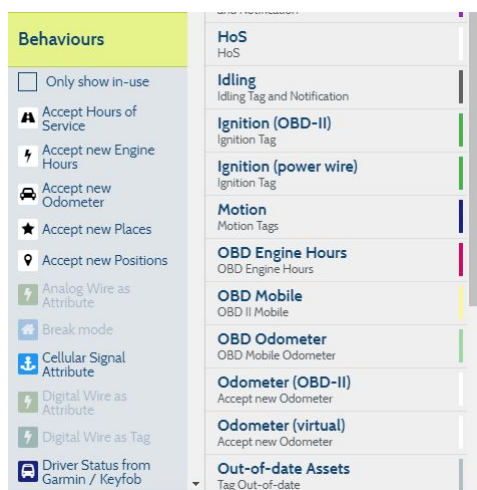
Behaviours

Only show in-use

Accept Hours of Service

Accept new Engine Hours

Accept new Odometer

Accept new Places

Accept new Positions

Analog Wire as Attribute

Break mode

Cellular Signal Attribute

Digital Wire as Attribute

Digital Wire as Tag

Driver Status from Garmin / Keyfob

and Notification

HoS
HoS

Idling
Idling Tag and Notification

Ignition (OBD-II)
Ignition Tag

Ignition (power wire)
Ignition Tag

Motion
Motion Tags

OBD Engine Hours
OBD Engine Hours

OBD Mobile
OBD II Mobile

OBD Odometer
OBD Mobile Odometer

Odometer (OBD-II)
Accept new Odometer

Odometer (virtual)
Accept new Odometer

Out-of-date Assets
Tag Out-of-date